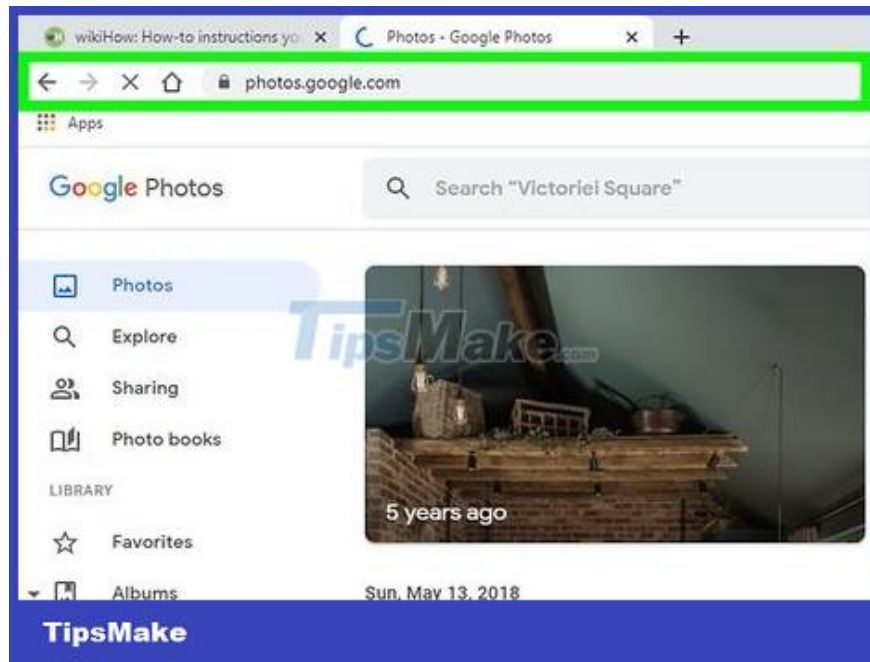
wikiHow: How-to instructions yo ×
Photos - Google Photos ×
+
photos.google.com
Apps

Google Photos
Search "Victoriei Square"

Photos
Explore
Sharing
Photo books
LIBRARY
Favorites
Albums

TipsMake.com

5 years ago

Sun, May 13, 2018

TipsMake